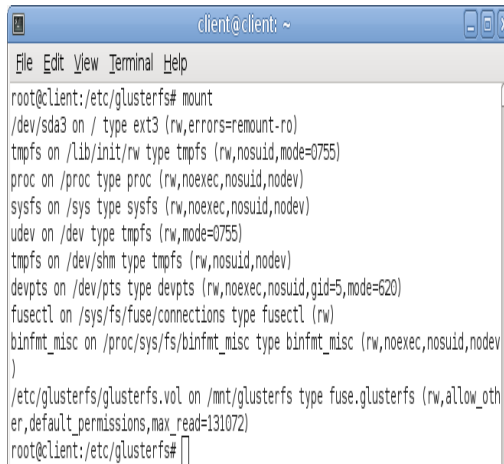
client@client: ~

File Edit View Terminal Help

root@client:/etc/glusterfs# mount
/dev/sda3 on / type ext3 (rw,errors=remount-ro)
tmpfs on /lib/init/rw type tmpfs (rw,nosuid,mode=0755)
proc on /proc type proc (rw,noexec,nosuid,nodev)
sysfs on /sys type sysfs (rw,noexec,nosuid,nodev)
udev on /dev type tmpfs (rw,mode=0755)
tmpfs on /dev/shm type tmpfs (rw,nosuid,nodev)
devpts on /dev/pts type devpts (rw,noexec,nosuid,gid=5,mode=620)
fusectl on /sys/fs/fuse/connections type fusectl (rw)
binfmt_misc on /proc/sys/fs/binfmt_misc type binfmt_misc (rw,noexec,nosuid,nodev
)
/etc/glusterfs/glusterfs.vol on /mnt/glusterfs type fuse.glusterfs (rw,allow_other,default_permissions,max_read=131072)
root@client:/etc/glusterfs#